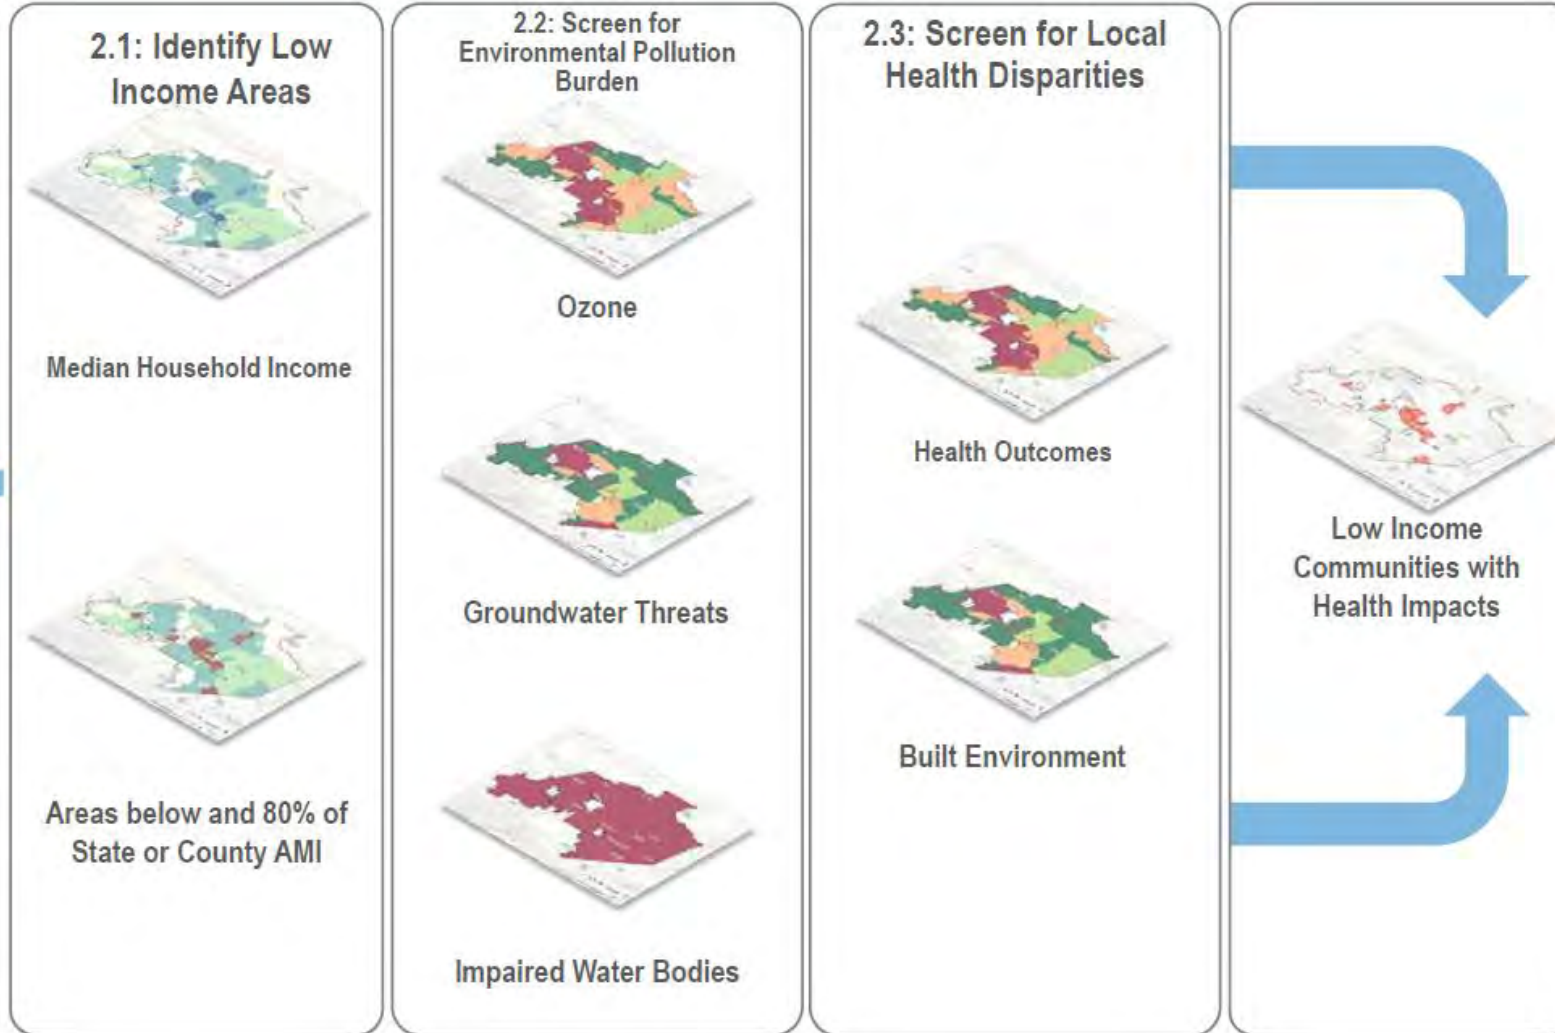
2.1: Identify Low Income Areas

Median Household Income

Areas below and 80% of State or County AMI

2.2: Screen for Environmental Pollution Burden

Ozone

Groundwater Threats

Impaired Water Bodies

2.3: Screen for Local Health Disparities

Health Outcomes

Built Environment

Low Income Communities with Health Impacts